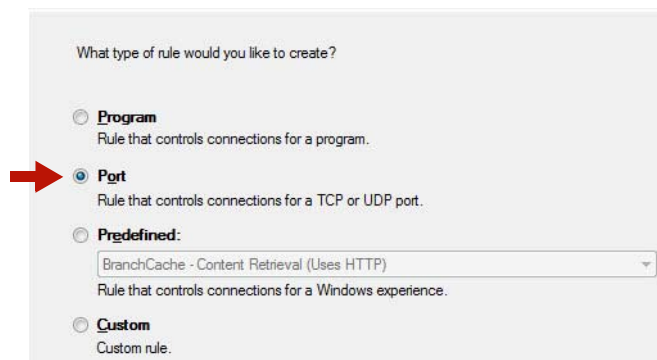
What type of rule would you like to create?

Program
Rule that controls connections for a program.

Port
Rule that controls connections for a TCP or UDP port.

Predefined:
BranchCache - Content Retrieval (Uses HTTP)
Rule that controls connections for a Windows experience.

Custom
Custom rule.